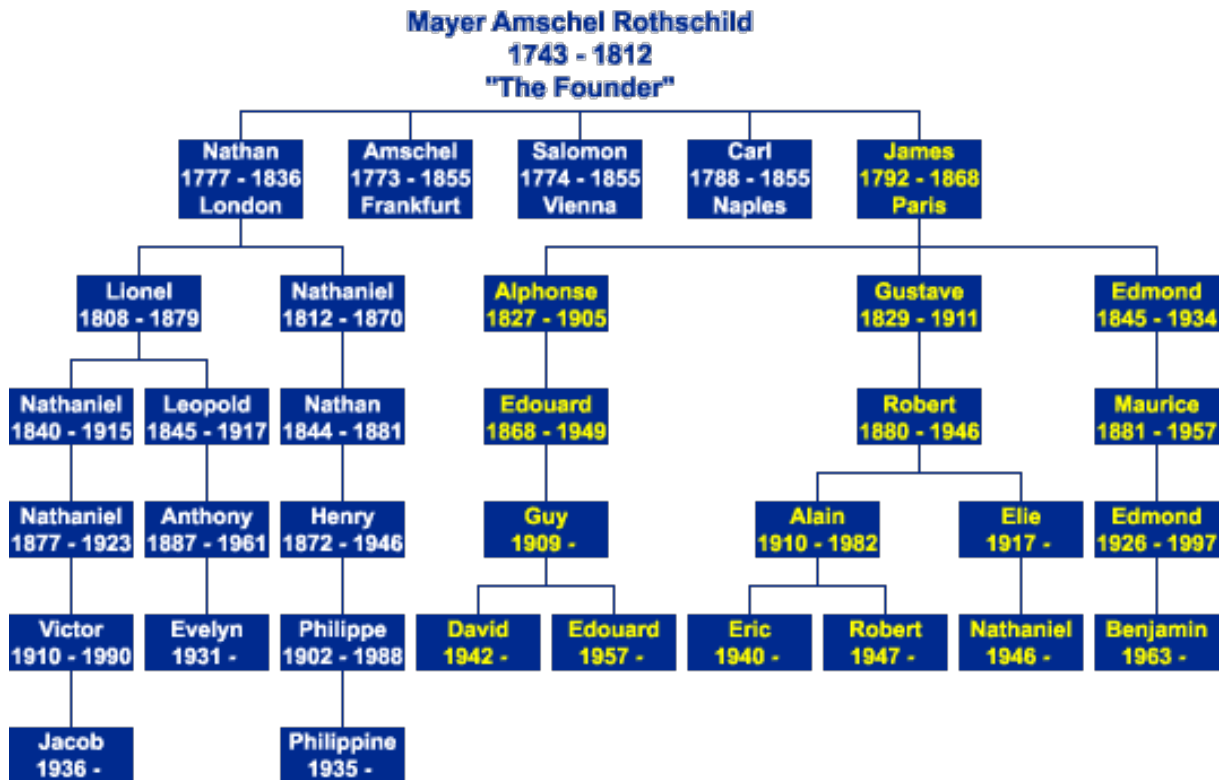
Mayer Amschel Rothschild
1743 - 1812
"The Founder"

Nathan
1777 - 1836
London

Amschel
1773 - 1855
Frankfurt

Salomon
1774 - 1855
Vienna

Carl
1788 - 1855
Naples

James
1792 - 1868
Paris

Lionel
1808 - 1879

Nathaniel
1812 - 1870

Alphonse
1827 - 1905

Gustave
1829 - 1911

Edmond
1845 - 1934

Nathaniel
1840 - 1915

Leopold
1845 - 1917

Nathan
1844 - 1881

Edouard
1868 - 1949

Robert
1880 - 1946

Maurice
1881 - 1957

Nathaniel
1877 - 1923

Anthony
1887 - 1961

Henry
1872 - 1946

Guy
1909 -

Alain
1910 - 1982

Elie
1917 -

Edmond
1926 - 1997

Victor
1910 - 1990

Evelyn
1931 -

Philippe
1902 - 1988

David
1942 -

Edouard
1957 -

Eric
1940 -

Robert
1947 -

Nathaniel
1946 -

Benjamin
1963 -

Jacob
1936 -

Philippine
1935 -